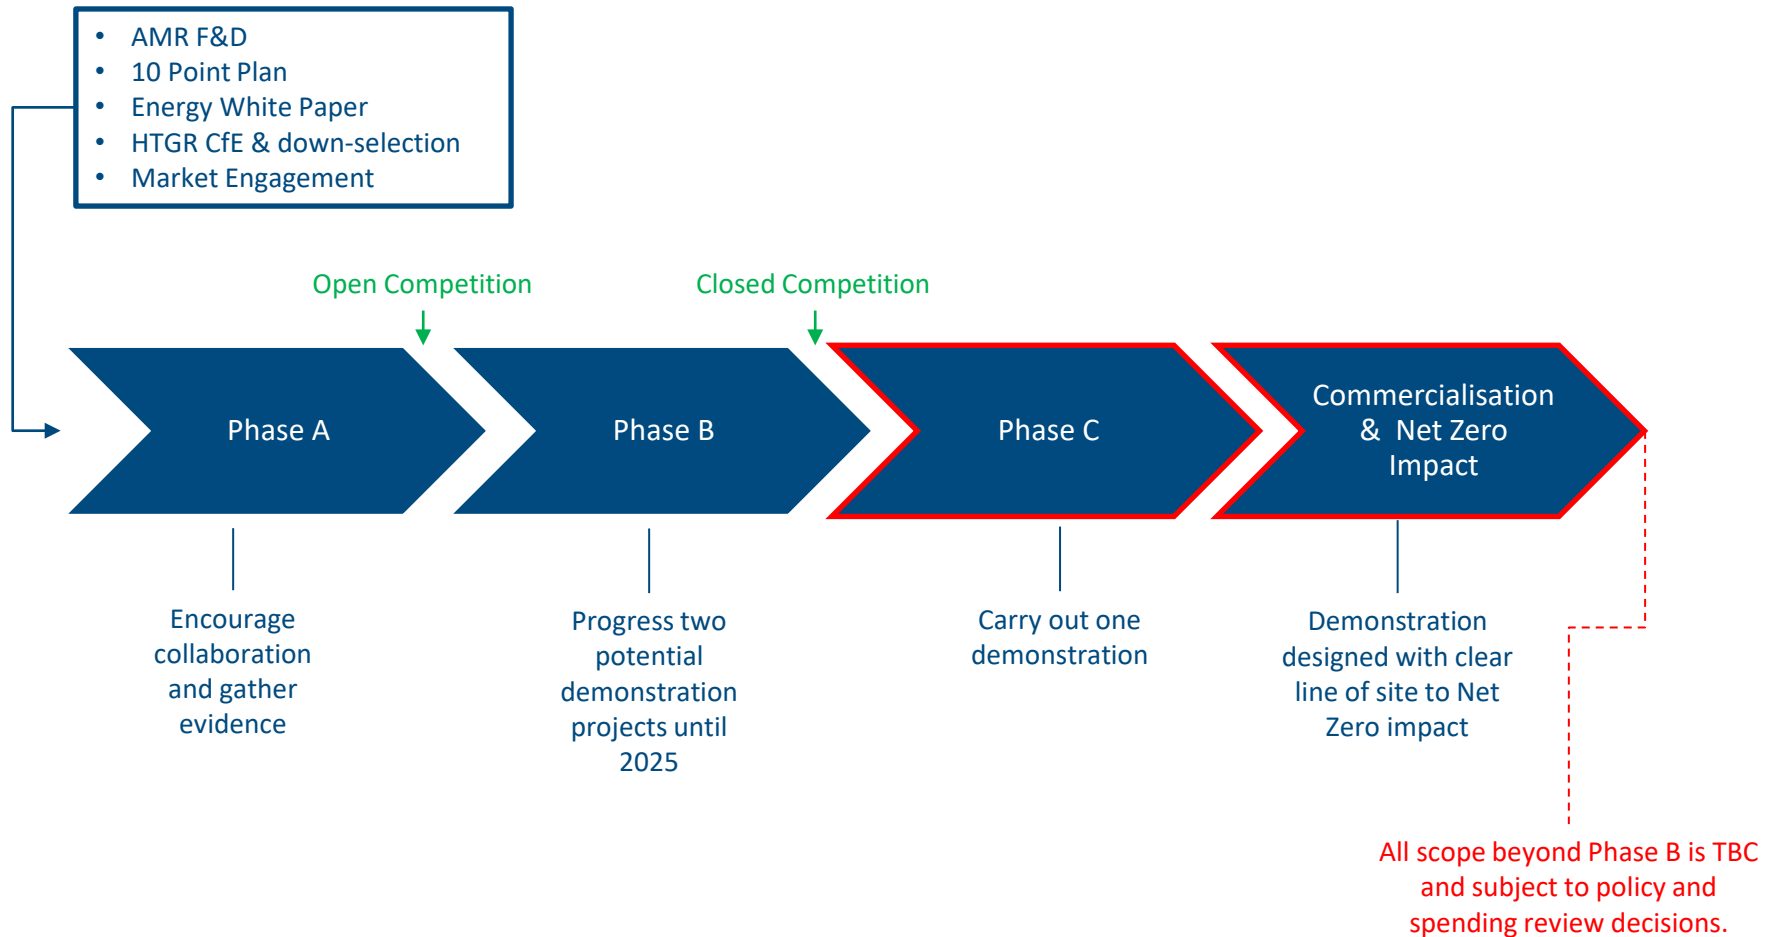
- AMR F&D
- 10 Point Plan
- Energy White Paper
- HTGR CfE & down-selection
- Market Engagement

Open Competition

Closed Competition

Phase A

Phase B

Phase C

Commercialisation & Net Zero Impact

Encourage collaboration and gather evidence

Progress two potential demonstration projects until 2025

Carry out one demonstration

Demonstration designed with clear line of site to Net Zero impact

All scope beyond Phase B is TBC and subject to policy and spending review decisions.